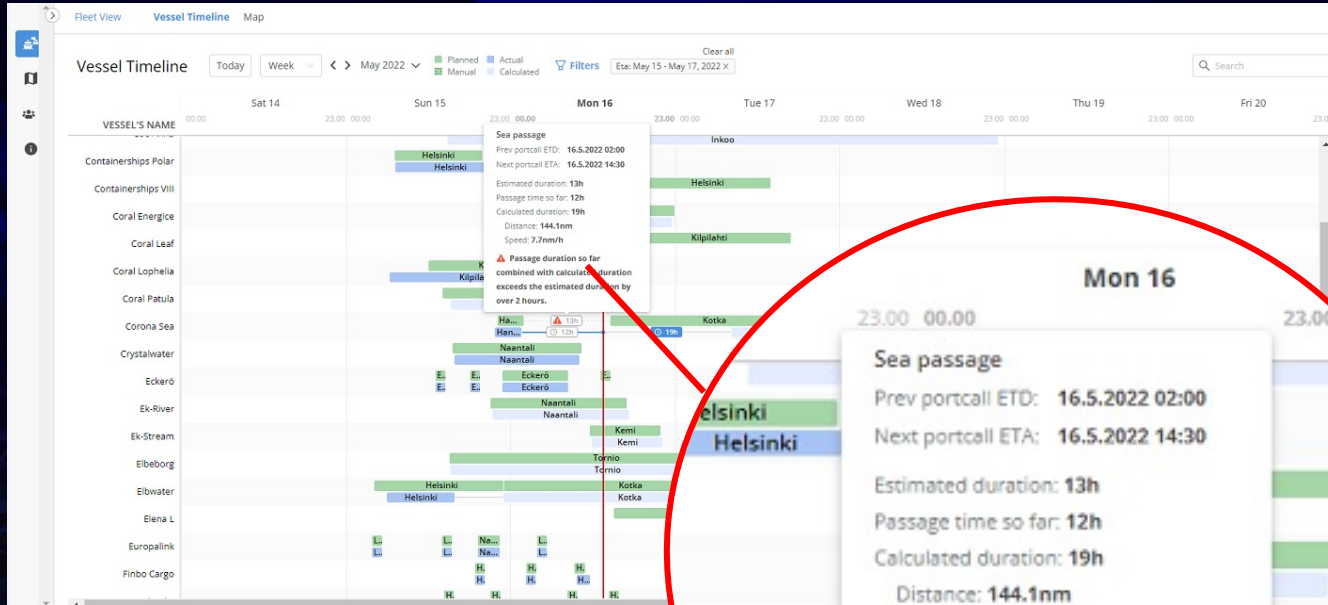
Fleet View Vessel Timeline Map

Vessel Timeline Today Week < > May 2022 Planned Manual Actual Calculated Filters Clear all Eta: May 15 - May 17, 2022 × Search

Sat 14 Sun 15 Mon 16 Tue 17 Wed 18 Thu 19 Fri 20

VESSEL'S NAME 00.00 23.00 00.00 23.00 00.00 23.00 00.00 23.00 00.00 23.00 00.00 23.00 00.00 23.0

Inkoo

Containerships Polar Helsinki Helsinki
Containerships VIII Helsinki
Coral Energice
Coral Leaf Kilpilahti
Coral Lophelia K Kilpila
Coral Patula
Corona Sea Ha... Han... 13h 12h 19h Kotka
Crystalwater Naantali Naantali
Eckerö E. E. E. E. Eckerö Eckerö E.
Ek-River Naantali Naantali
Ek-Stream Kemi Kemi
Elbeborg Tornio Tornio
Elbwater Helsinki Helsinki Kotka Kotka
Elena L
Europalink L. L. L. L. Na... Na... L. L.
Finbo Cargo H. H. H. H. H. H..
H. H. H. H.

Sea passage
Prev portcall ETD: 16.5.2022 02:00
Next portcall ETA: 16.5.2022 14:30
Estimated duration: 13h
Passage time so far: 12h
Calculated duration: 19h
Distance: 144.1nm
Speed: 7.7nm/h
Passage duration so far combined with calculated duration exceeds the estimated duration by over 2 hours.

Mon 16
23.00 00.00 23.00
Sea passage
Prev portcall ETD: 16.5.2022 02:00
Next portcall ETA: 16.5.2022 14:30
Estimated duration: 13h
Passage time so far: 12h
Calculated duration: 19h
Distance: 144.1nm
elsinki
Helsinki